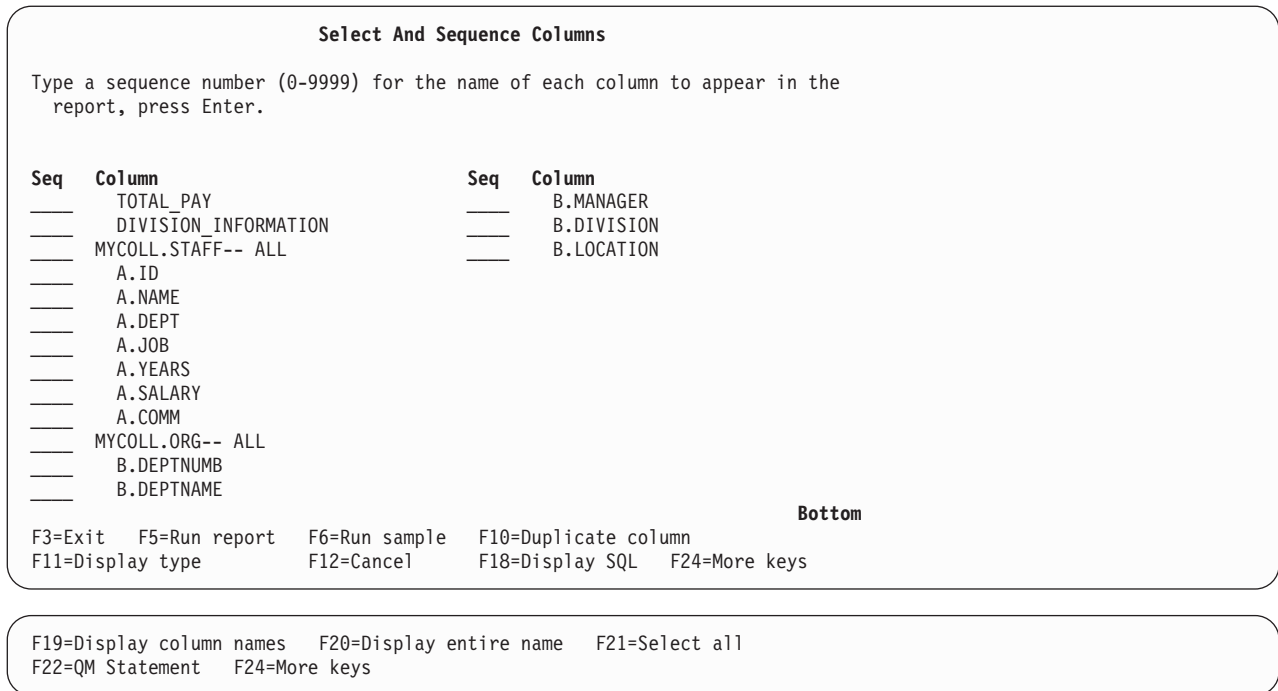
Select And Sequence Columns

Type a sequence number (0-9999) for the name of each column to appear in the report, press Enter.

| Seq | Column | Seq | Column |
|---|---|---|---|
| ____ | TOTAL_PAY | ____ | B.MANAGER |
| ____ | DIVISION_INFORMATION | ____ | B.DIVISION |
| ____ | MYCOLL.STAFF-- ALL | ____ | B.LOCATION |
| ____ | A.ID | | |
| ____ | A.NAME | | |
| ____ | A.DEPT | | |
| ____ | A.JOB | | |
| ____ | A.YEARS | | |
| ____ | A.SALARY | | |
| ____ | A.COMM | | |
| ____ | MYCOLL.ORG-- ALL | | |
| ____ | B.DEPTNUMB | | |
| ____ | B.DEPTNAME | | |

Bottom

F3=Exit F5=Run report F6=Run sample F10=Duplicate column
F11=Display type F12=Cancel F18=Display SQL F24=More keys

F19=Display column names F20=Display entire name F21=Select all
F22=QM Statement F24=More keys